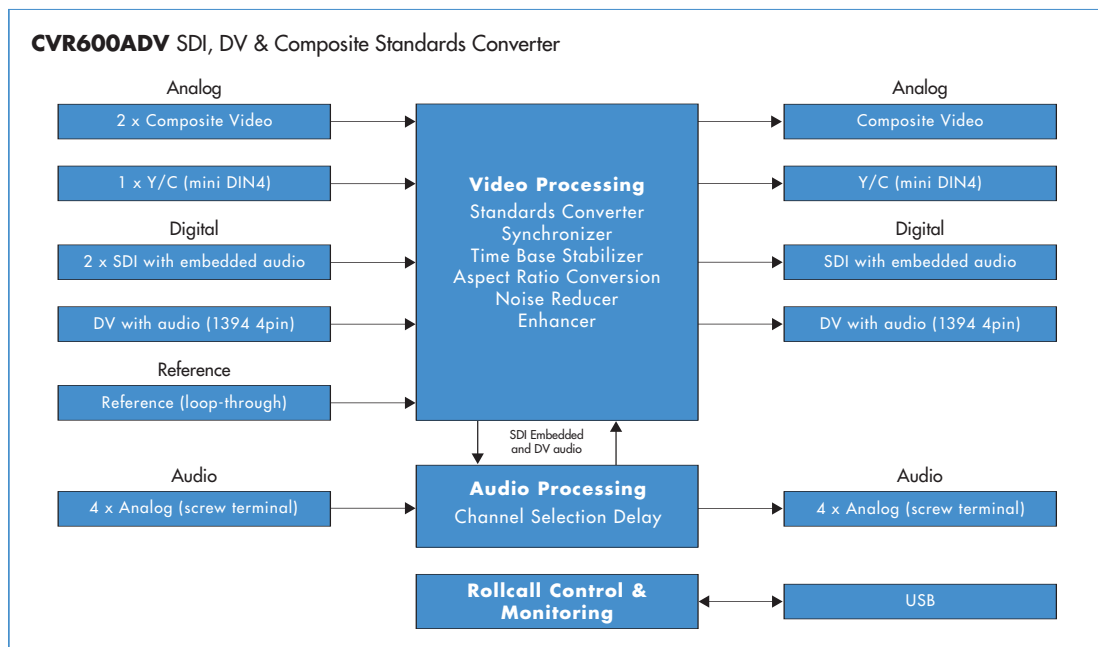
**CVR600ADV** SDI, DV & Composite Standards Converter

Analog

2 x Composite Video

1 x Y/C (mini DIN4)

Digital

2 x SDI with embedded audio

DV with audio (1394 4pin)

Reference

Reference (loop-through)

**Video Processing**
Standards Converter
Synchronizer
Time Base Stabilizer
Aspect Ratio Conversion
Noise Reducer
Enhancer

Analog

Composite Video

Y/C (mini DIN4)

Digital

SDI with embedded audio

DV with audio (1394 4pin)

SDI Embedded and DV audio

Audio

4 x Analog (screw terminal)

**Audio Processing**
Channel Selection Delay

Audio

4 x Analog (screw terminal)

**Rollcall Control & Monitoring**

USB